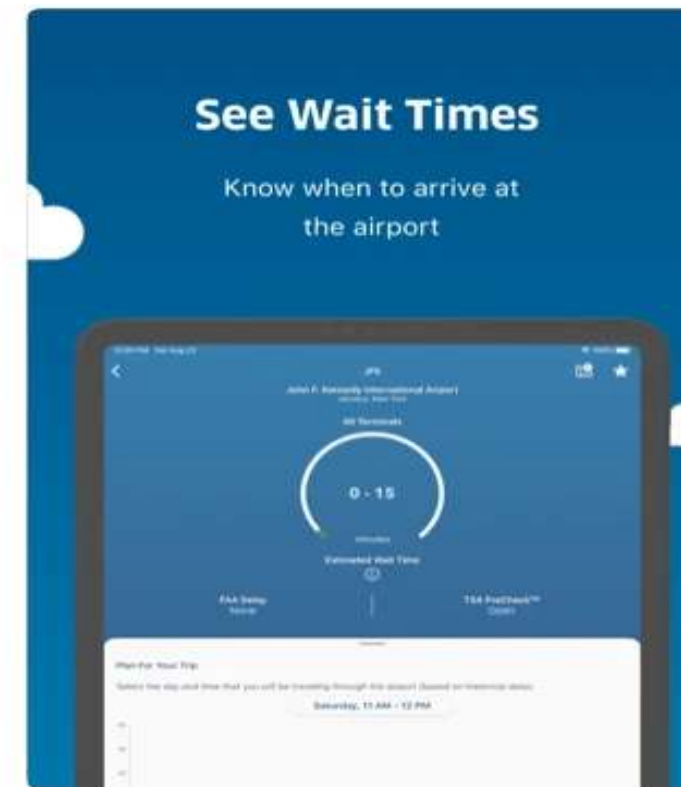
See Wait Times

Know when to arrive at the airport

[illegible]

JFK

John F. Kennedy International Airport

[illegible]

All Terminals

0 - 15

minutes

Estimated Wait Time

FAA Delay

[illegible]

TSA PreCheck™

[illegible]

Plan For Your Trip

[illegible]

Saturday, 11 AM - 12 PM